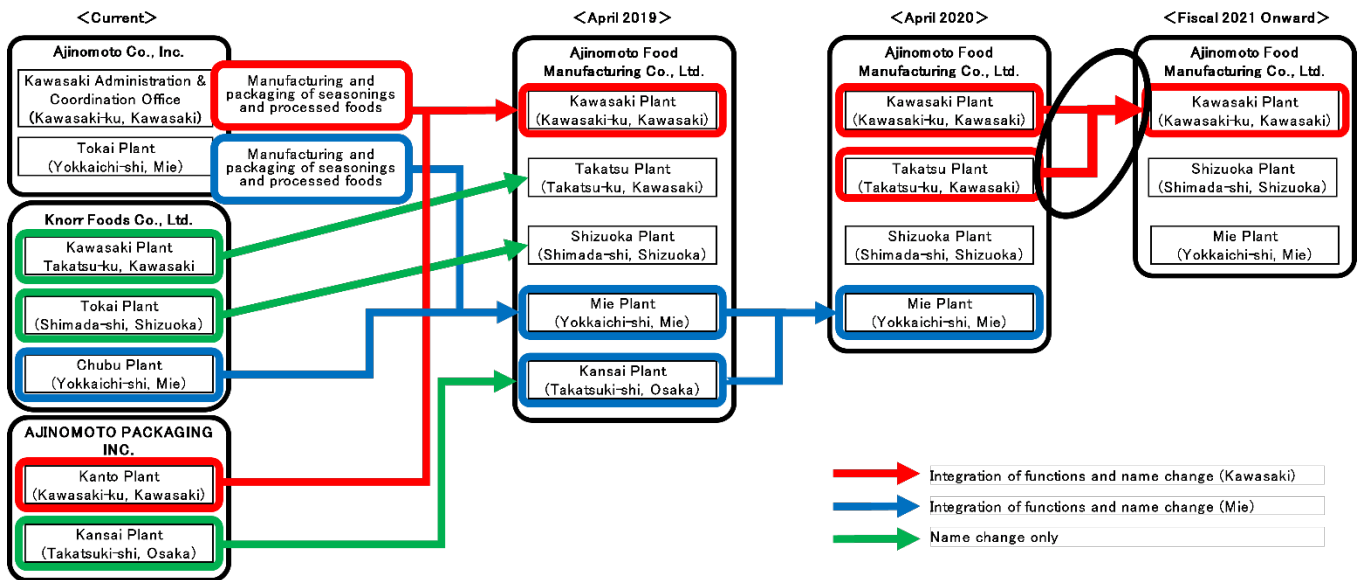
＜Current＞

Ajinomoto Co., Inc.

Kawasaki Administration & Coordination Office (Kawasaki-ku, Kawasaki)

Tokai Plant (Yokkaichi-shi, Mie)

Manufacturing and packaging of seasonings and processed foods

Manufacturing and packaging of seasonings and processed foods

Knorr Foods Co., Ltd.

Kawasaki Plant Takatsu-ku, Kawasaki

Tokai Plant (Shimada-shi, Shizuoka)

Chubu Plant (Yokkaichi-shi, Mie)

AJINOMOTO PACKAGING INC.

Kanto Plant (Kawasaki-ku, Kawasaki)

Kansai Plant (Takatsuki-shi, Osaka)

＜April 2019＞

Ajinomoto Food Manufacturing Co., Ltd.

Kawasaki Plant (Kawasaki-ku, Kawasaki)

Takatsu Plant (Takatsu-ku, Kawasaki)

Shizuoka Plant (Shimada-shi, Shizuoka)

Mie Plant (Yokkaichi-shi, Mie)

Kansai Plant (Takatsuki-shi, Osaka)

＜April 2020＞

Ajinomoto Food Manufacturing Co., Ltd.

Kawasaki Plant (Kawasaki-ku, Kawasaki)

Takatsu Plant (Takatsu-ku, Kawasaki)

Shizuoka Plant (Shimada-shi, Shizuoka)

Mie Plant (Yokkaichi-shi, Mie)

＜Fiscal 2021 Onward＞

Ajinomoto Food Manufacturing Co., Ltd.

Kawasaki Plant (Kawasaki-ku, Kawasaki)

Shizuoka Plant (Shimada-shi, Shizuoka)

Mie Plant (Yokkaichi-shi, Mie)

Integration of functions and name change (Kawasaki)

Integration of functions and name change (Mie)

Name change only